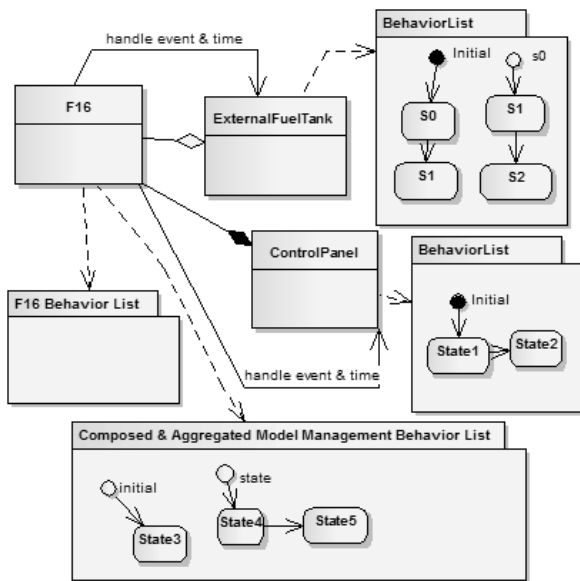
handle event & time

F16

ExternalFuelTank

BehaviorList

Initial

s0

S0

S1

S1

S2

ControlPanel

BehaviorList

Initial

State1

State2

F16 Behavior List

handle event & time

Composed & Aggregated Model Management Behavior List

initial

state

State3

State4

State5